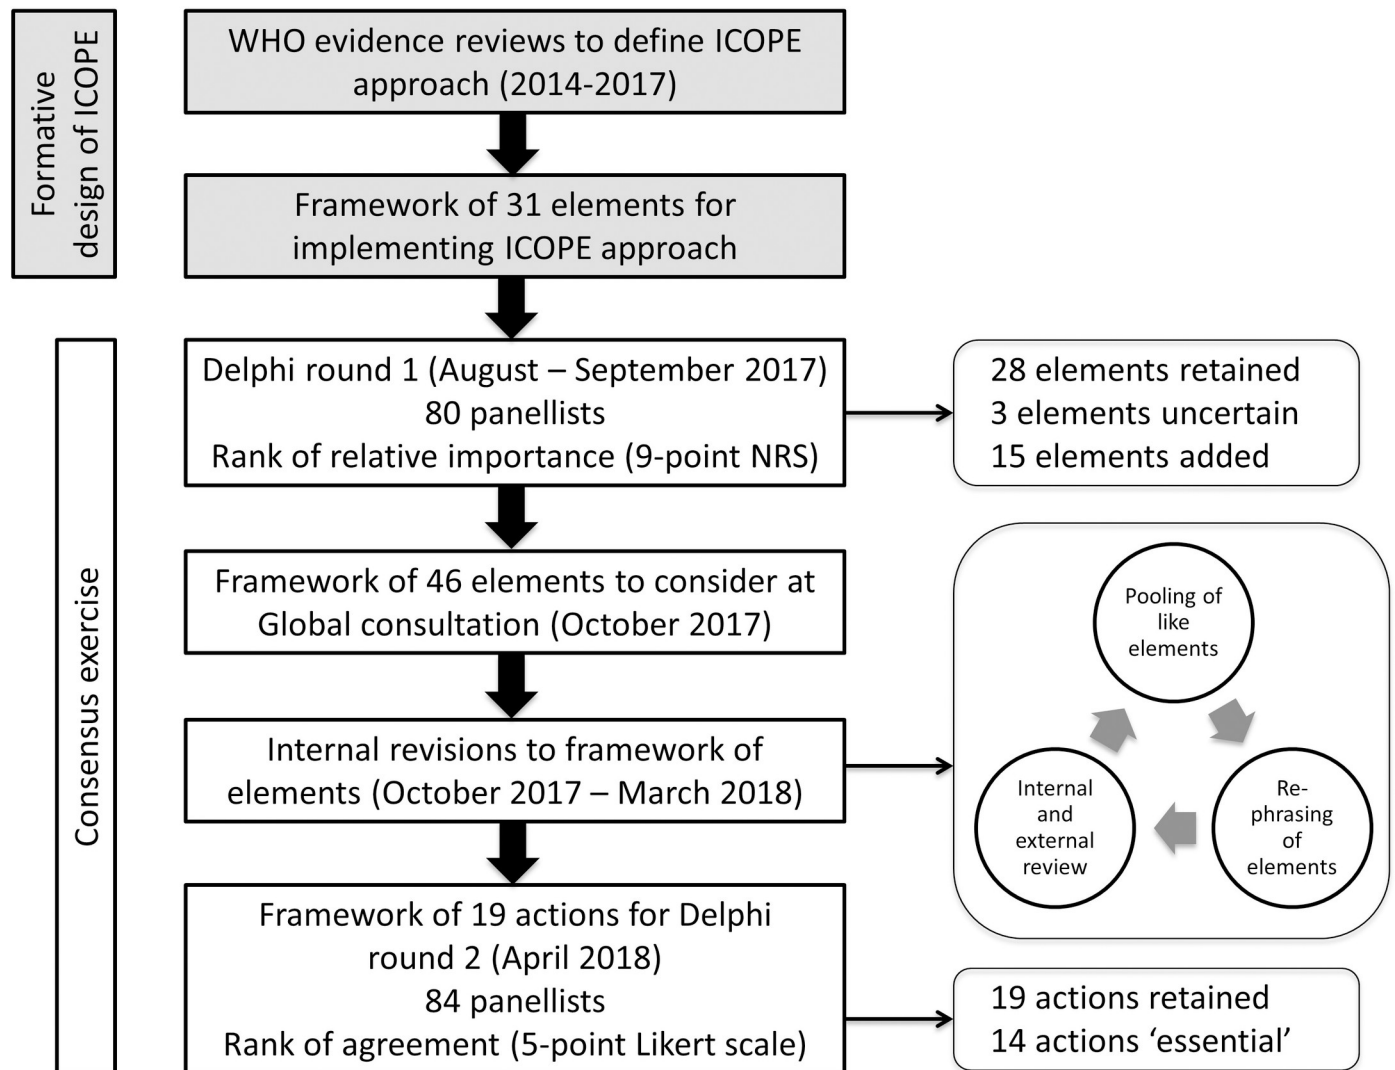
Formative design of ICOPE

WHO evidence reviews to define ICOPE approach (2014-2017)

Framework of 31 elements for implementing ICOPE approach

Consensus exercise

Delphi round 1 (August – September 2017)
80 panellists
Rank of relative importance (9-point NRS)

28 elements retained
3 elements uncertain
15 elements added

Framework of 46 elements to consider at Global consultation (October 2017)

Pooling of like elements

Re-phrasing of elements

Internal and external review

Internal revisions to framework of elements (October 2017 – March 2018)

Framework of 19 actions for Delphi round 2 (April 2018)
84 panellists
Rank of agreement (5-point Likert scale)

19 actions retained
14 actions 'essential'